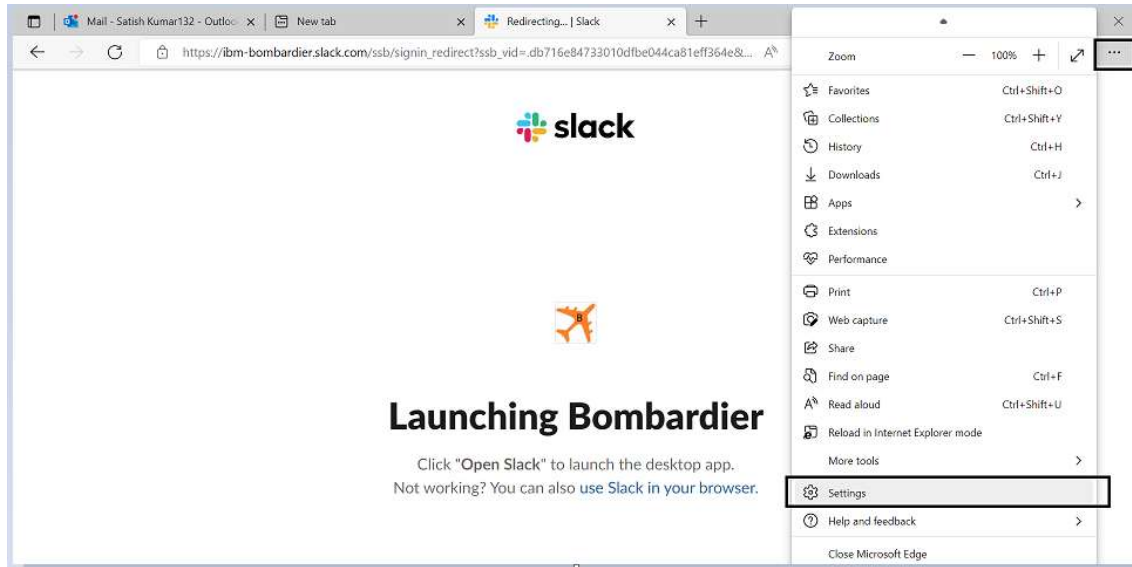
Mail - Satish Kumar132 - Outloo × | New tab × | Redirecting... | Slack × +

https://ibm-bombardier.slack.com/ssb/signin_redirect?ssb_vid=.db716e84733010dfbe044ca81eff364e&... A

slack

B

Launching Bombardier

Click "Open Slack" to launch the desktop app.
Not working? You can also use Slack in your browser.

Zoom — 100% + ...

Favorites Ctrl+Shift+O
Collections Ctrl+Shift+Y
History Ctrl+H
Downloads Ctrl+J
Apps >
Extensions
Performance
Print Ctrl+P
Web capture Ctrl+Shift+S
Share
Find on page Ctrl+F
Read aloud Ctrl+Shift+U
Reload in Internet Explorer mode
More tools >
Settings
Help and feedback >
Close Microsoft Edge